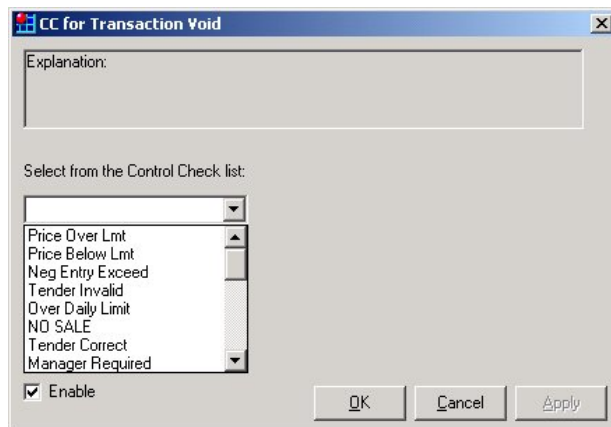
CC for Transaction Void

Explanation:

Select from the Control Check list:

Price Over Lmt
Price Below Lmt
Neg Entry Exceed
Tender Invalid
Over Daily Limit
NO SALE
Tender Correct
Manager Required

Enable

OK

Cancel

Apply